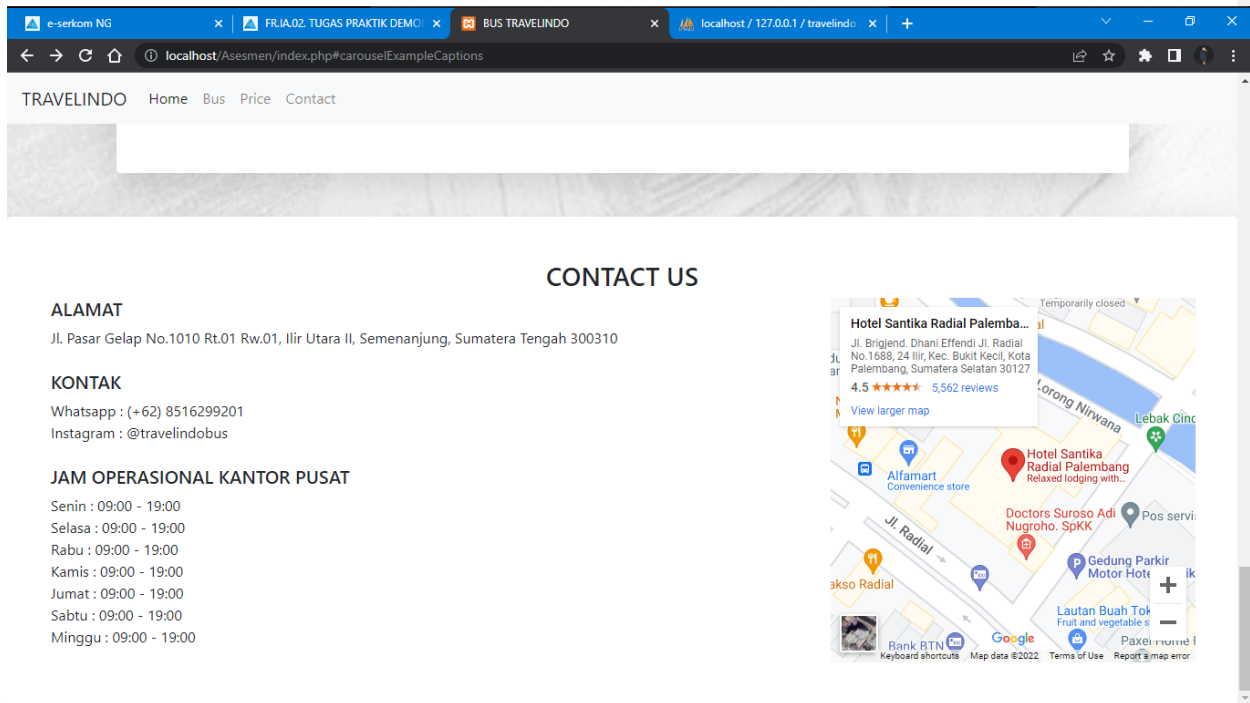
e-serkom NG
FR.IA.02. TUGAS PRAKTIK DEMO
BUS TRAVELINDO
localhost / 127.0.0.1 / travelindo

localhost/Asesmen/index.php#carouselExampleCaptions

TRAVELINDO Home Bus Price Contact

CONTACT US

ALAMAT
Jl. Pasar Gelap No.1010 Rt.01 Rw.01, Ilir Utara II, Semenanjung, Sumatera Tengah 300310

KONTAK
Whatsapp : (+62) 8516299201
Instagram : @travelindobus

JAM OPERASIONAL KANTOR PUSAT
Senin : 09:00 - 19:00
Selasa : 09:00 - 19:00
Rabu : 09:00 - 19:00
Kamis : 09:00 - 19:00
Jumat : 09:00 - 19:00
Sabtu : 09:00 - 19:00
Minggu : 09:00 - 19:00

Hotel Santika Radial Palemba...
Jl. Brigjend. Dhani Effendi Jl. Radial No.1688, 24 Ilir, Kec. Bukit Kecil, Kota Palembang, Sumatera Selatan 30127
4.5 ★★★★★ 5,562 reviews
View larger map
Temporarily closed
Lorong Nirwana
Lebak Cin
Hotel Santika Radial Palembang
Relaxed lodging with...
Alfamart
Convenience store
Doctors Suroso Adi Nugroho. SpKK
Pos servi
Jl. Radial
Gedung Parkir Motor Hote
akso Radial
Lautan Buah Tok
Fruit and vegetable s
Bank BTN
Paxel Home
Google
Keyboard shortcuts Map data ©2022 Terms of Use Report a map error